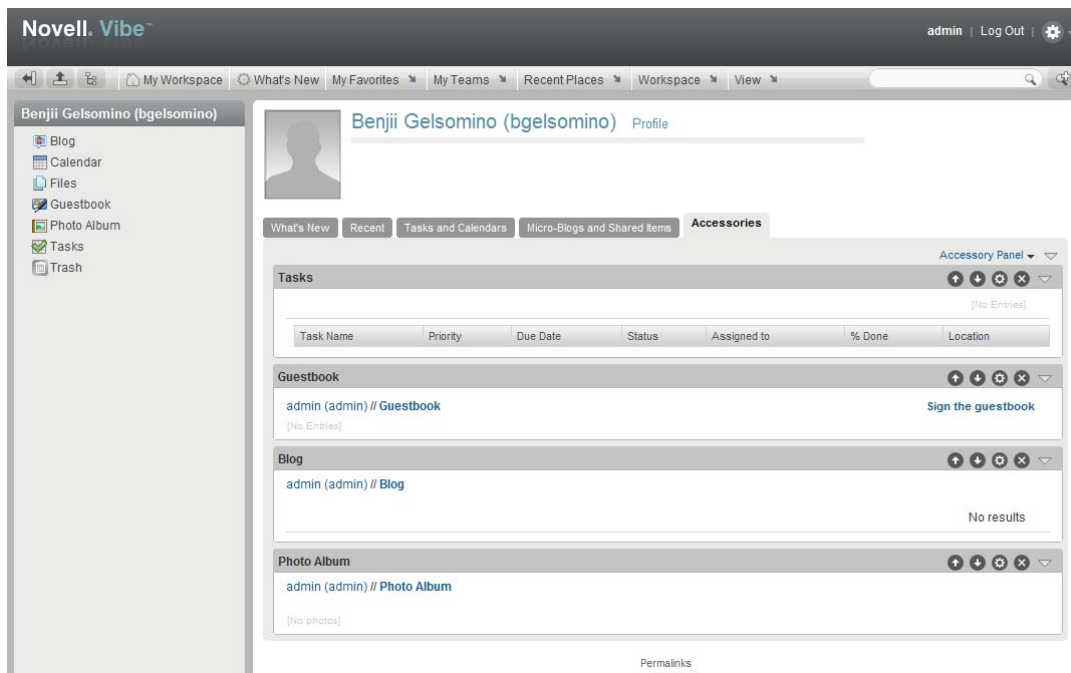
Novell. Vibe™

admin | Log Out

My Workspace What's New My Favorites My Teams Recent Places Workspace View

Benjii Gelsomino (bgelsomino)

Blog
Calendar
Files
Guestbook
Photo Album
Tasks
Trash

Benjii Gelsomino (bgelsomino) Profile

What's New Recent Tasks and Calendars Micro-Blogs and Shared Items Accessories

Accessory Panel

Tasks

[No Entries]

| Task Name | Priority | Due Date | Status | Assigned to | % Done | Location |
|---|---|---|---|---|---|---|

Guestbook

admin (admin) // Guestbook

Sign the guestbook

[No Entries]

Blog

admin (admin) // Blog

No results

Photo Album

admin (admin) // Photo Album

[No photos]

Permalinks